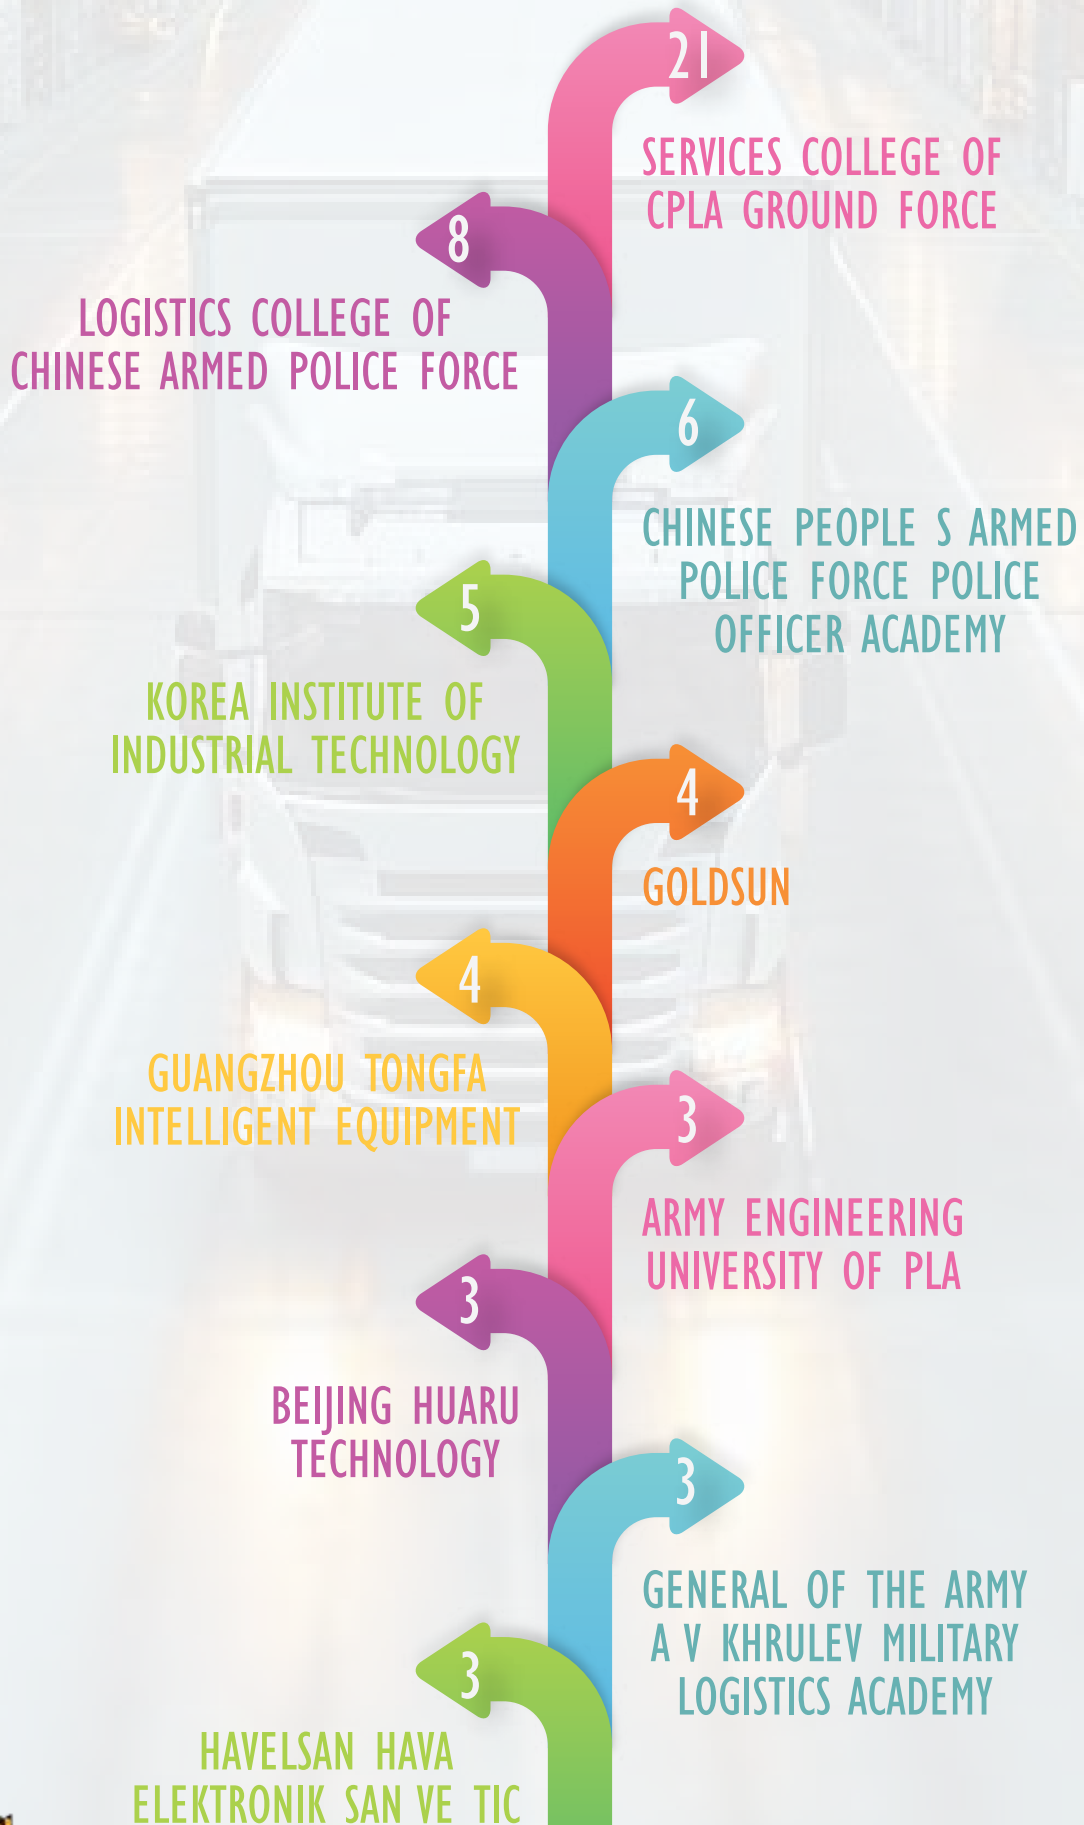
21

SERVICES COLLEGE OF CPLA GROUND FORCE

8

LOGISTICS COLLEGE OF CHINESE ARMED POLICE FORCE

6

CHINESE PEOPLE S ARMED POLICE FORCE POLICE OFFICER ACADEMY

5

KOREA INSTITUTE OF INDUSTRIAL TECHNOLOGY

4

GOLDSUN

4

GUANGZHOU TONGFA INTELLIGENT EQUIPMENT

3

ARMY ENGINEERING UNIVERSITY OF PLA

3

BEIJING HUARU TECHNOLOGY

3

GENERAL OF THE ARMY A V KHRULEV MILITARY LOGISTICS ACADEMY

3

HAVELSAN HAVA ELEKTRONIK SAN VE TIC